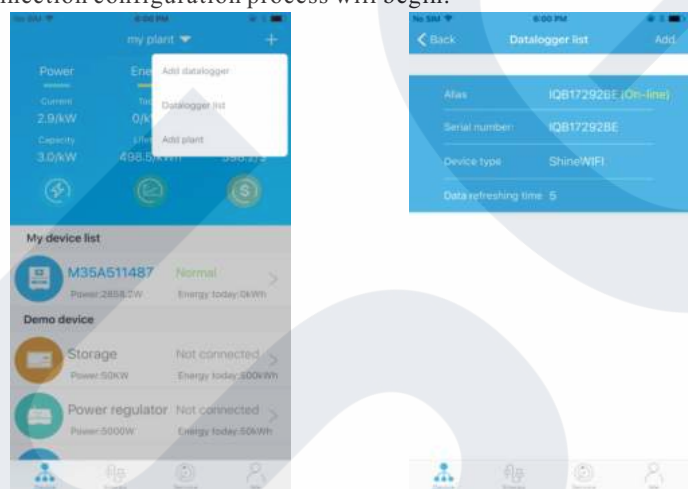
connection configuration process will begin.

No SIM 6:00 PM

my plant

Power Ene

Current 2.9/kW 0/k

Capacity 3.0/kW 498.5 kWh

Add datalogger

Datalogger list

Add plant

My device list

M35A511487 Normal

Power:2858.0W Energy today:0kWh

Demo device

Storage Not connected

Power:50KW Energy today:500kWh

Power regulator Not connected

Power:5000W Energy today:50kWh

No SIM 6:00 PM

Back Datalogger list Add

Alias IQB17292BE (On-line)

Serial number IQB17292BE

Device type ShineWIFI

Data refreshing time 5